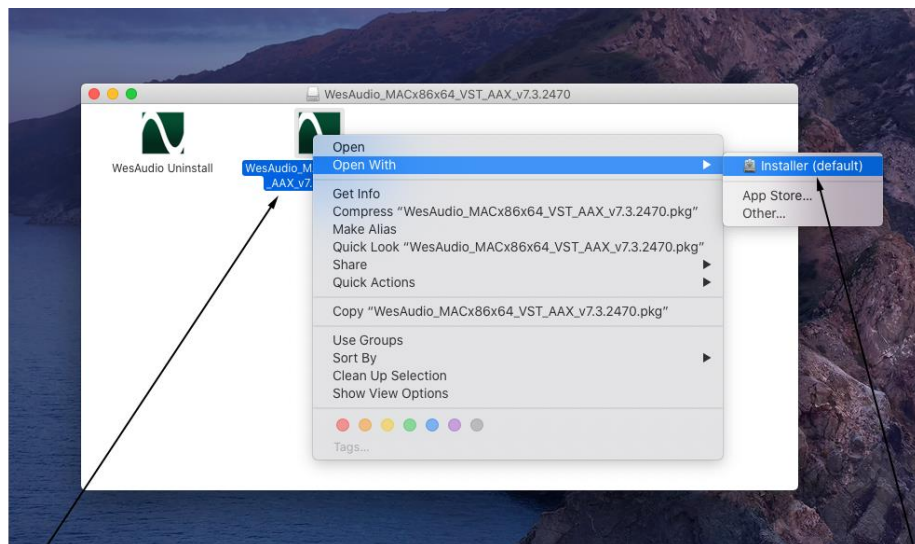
WesAudio_MACx86x64_VST_AAX_v7.3.2470

WesAudio Uninstall

WesAudio_M _AAX_v7.

Open
Open With
Get Info
Compress "WesAudio_MACx86x64_VST_AAX_v7.3.2470.pkg"
Make Alias
Quick Look "WesAudio_MACx86x64_VST_AAX_v7.3.2470.pkg"
Share
Quick Actions
Copy "WesAudio_MACx86x64_VST_AAX_v7.3.2470.pkg"
Use Groups
Sort By
Clean Up Selection
Show View Options
Tags...

Installer (default)
App Store...
Other...